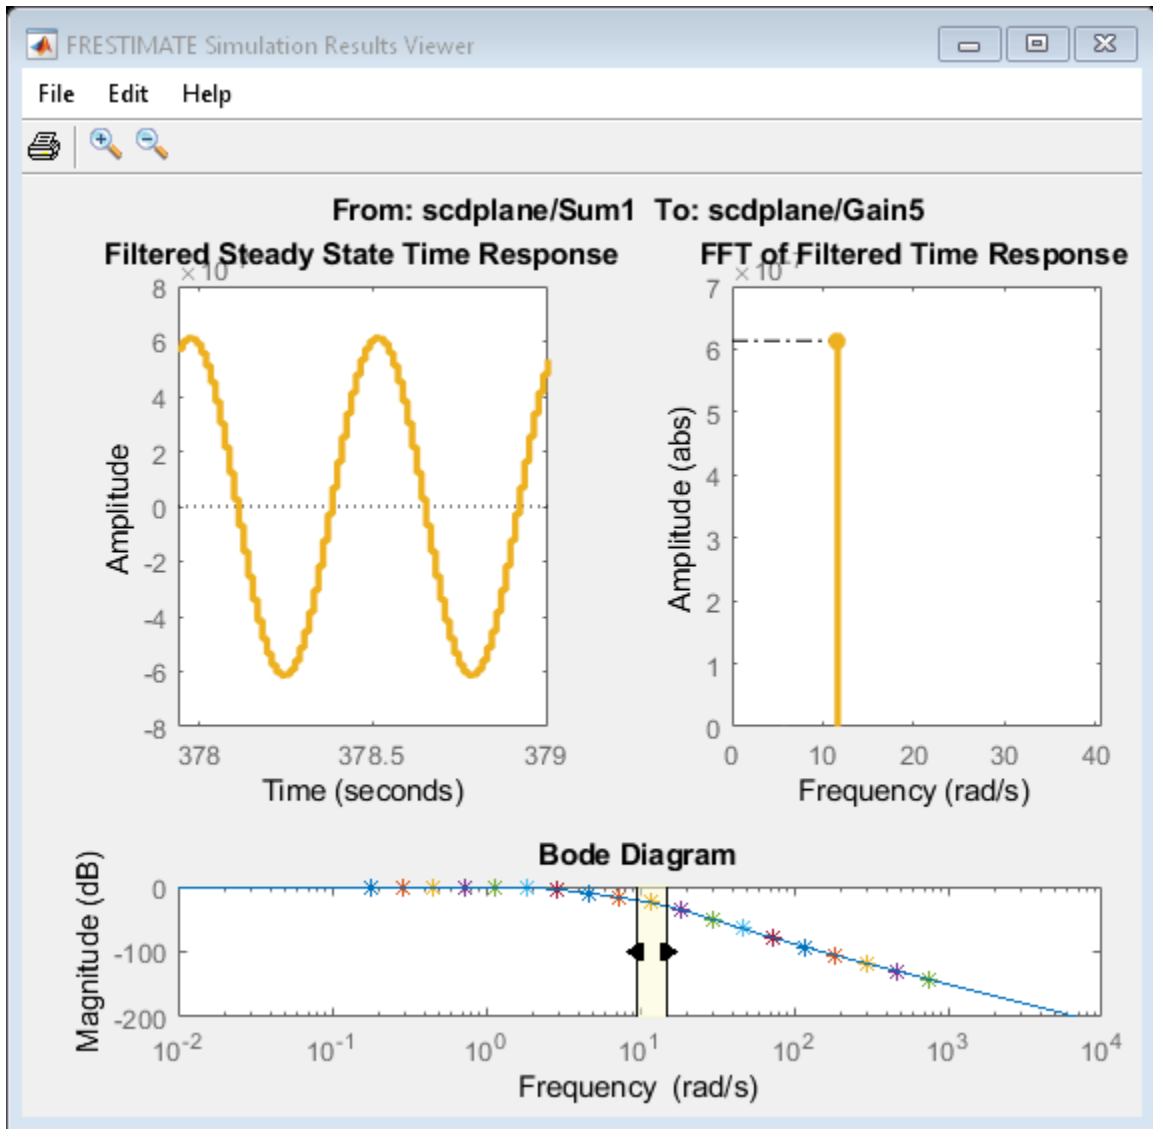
FRESTIMATE Simulation Results Viewer

File Edit Help

From: scdplane/Sum1 To: scdplane/Gain5

Filtered Steady State Time Response

$\times 10^{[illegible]}$

8
6
4
2
0
-2
-4
-6
-8

Amplitude

378 378.5 379

Time (seconds)

FFT of Filtered Time Response

$\times 10^{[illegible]}$

7
6
5
4
3
2
1
0

Amplitude (abs)

0 10 20 30 40

Frequency (rad/s)

Bode Diagram

0
-100
-200

Magnitude (dB)

$10^{-2}$ $10^{-1}$ $10^{0}$ $10^{1}$ $10^{2}$ $10^{3}$ $10^{4}$

Frequency (rad/s)